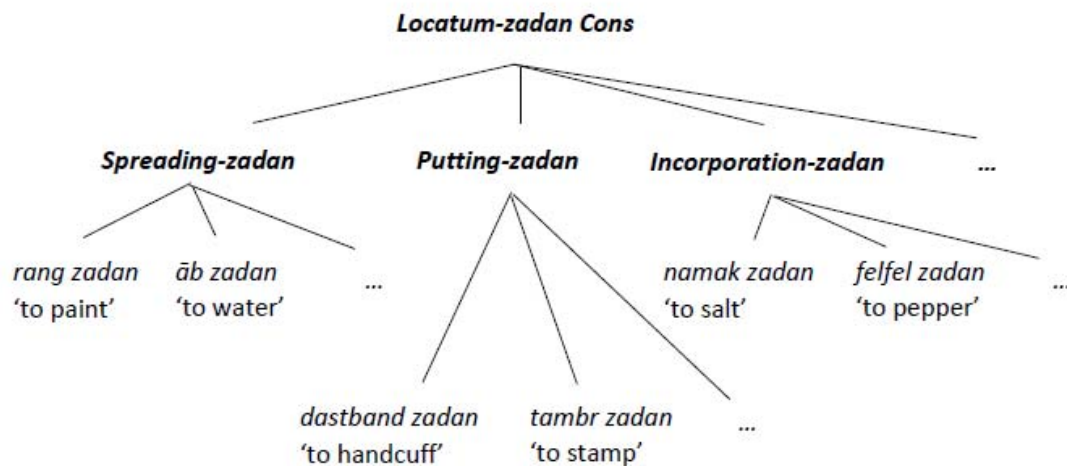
Locatum-zadan Cons

Spreading-zadan

Putting-zadan

Incorporation-zadan

...

rang zadan
'to paint'

āb zadan
'to water'

...

namak zadan
'to salt'

felfel zadan
'to pepper'

...

dastband zadan
'to handcuff'

tambr zadan
'to stamp'

...